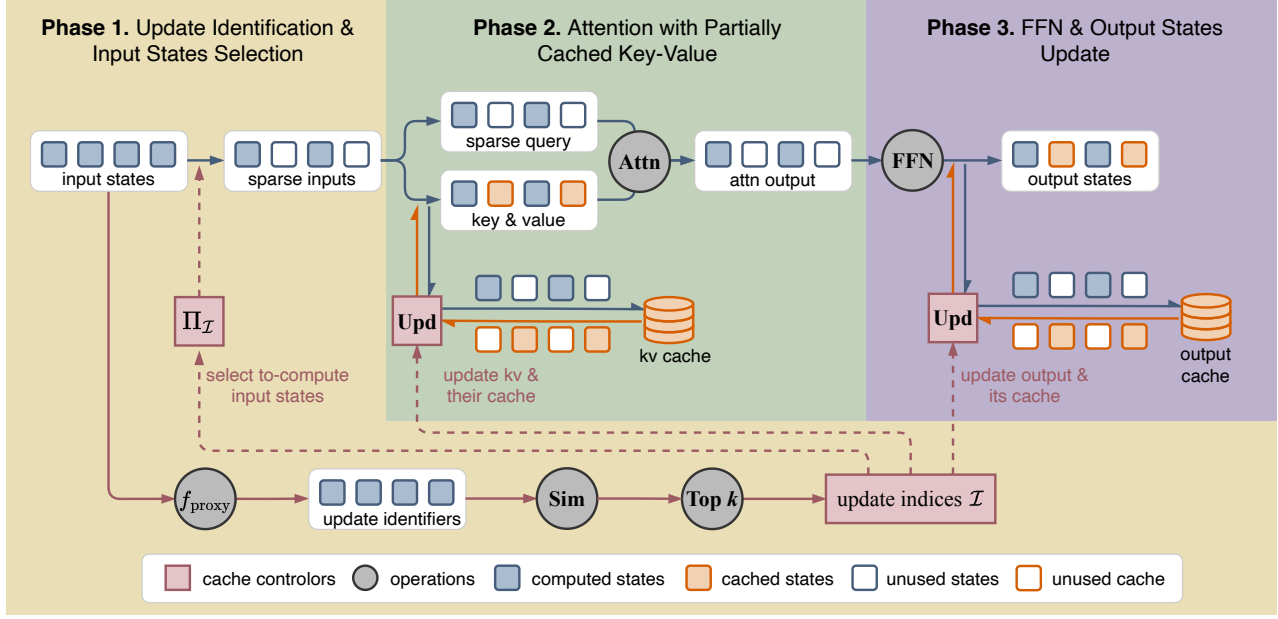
**Phase 1.** Update Identification & Input States Selection

**Phase 2.** Attention with Partially Cached Key-Value

**Phase 3.** FFN & Output States Update

input states

sparse inputs

sparse query

key & value

Attn

attn output

FFN

output states

$\Pi_{\mathcal{I}}$

Upd

kv cache

Upd

output cache

select to-compute input states

update kv & their cache

update output & its cache

$f_{\text{proxy}}$

update identifiers

Sim

Top $k$

update indices $\mathcal{I}$

cache controlors

operations

computed states

cached states

unused states

unused cache